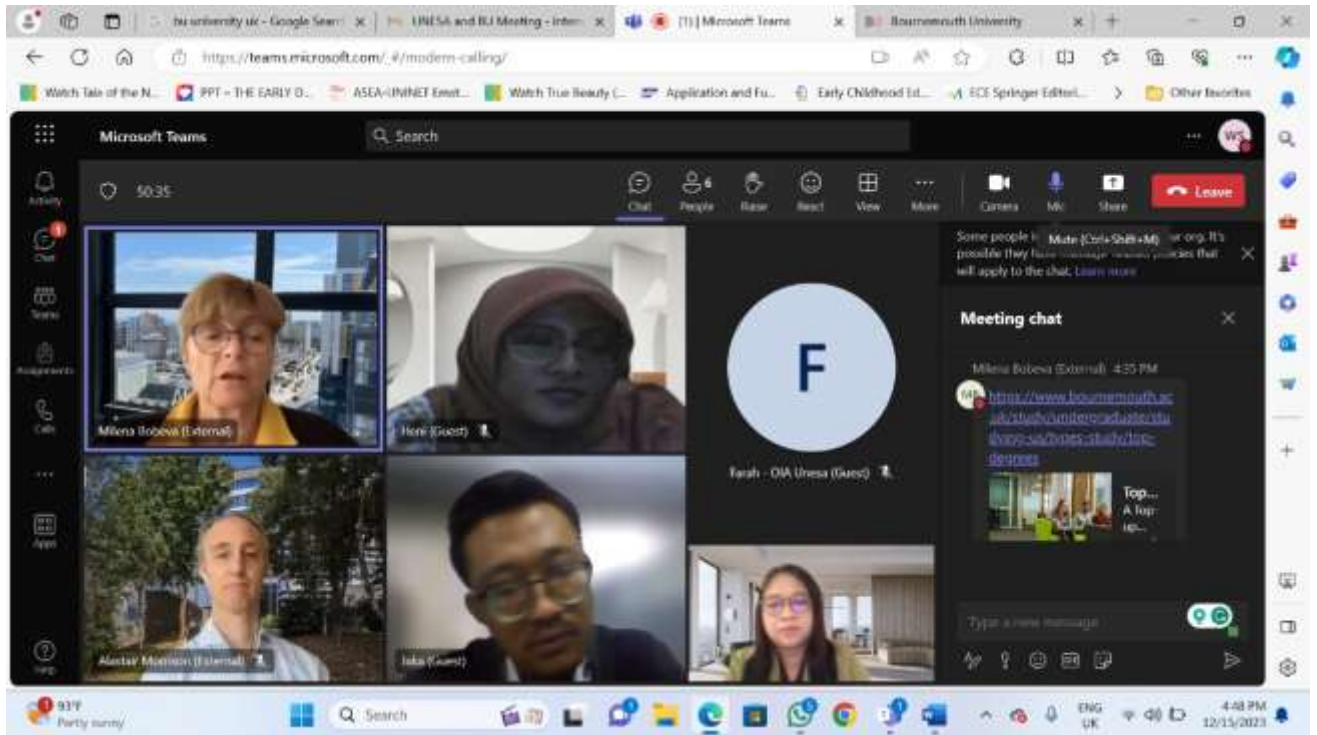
bu university uk - Google Search | UNESA and BU Meeting - Inter | (1) | Microsoft Teams | Bournemouth University

https://teams.microsoft.com/_#/modern-calling/

Watch Tale of the N... | PPT - THE EARLY D... | ASEA-UNINET Emst... | Watch True Beauty (... | Application and Fu... | Early Childhood Ed... | ECE Springer Editori... | Other favorites

Microsoft Teams

Search

WS

Activity

Chat

Teams

Assignments

Calls

Apps

Help

50:35

Chat | People | Raise | React | View | More | Camera | Mic | Share | Leave

Some people i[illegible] Mute (Ctrl+Shift+M) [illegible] org. It's possible they have message-related policies that will apply to the chat. Learn more

Meeting chat

Milena Bobeva (External) 4:35 PM

MB

https://www.bournemouth.ac.uk/study/undergraduate/studying-us/types-study/top-degrees

Top...
A top-up...

Milena Bobeva (External)

Heni (Guest)

F

Farah - OIA Unesa (Guest)

Alastair Morrison (External)

Jaka (Guest)

Type a new message

93°F
Partly sunny

Search

ENG
UK

4:48 PM
12/15/2023